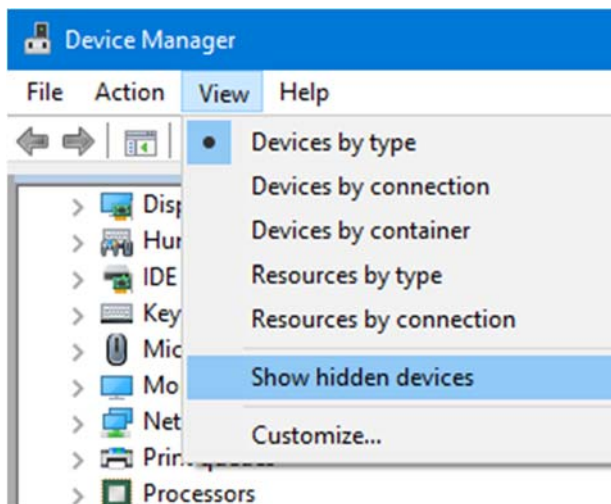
Device Manager

File Action View Help

Disp
Hur
IDE
Key
Mic
Mo
Net
Prir
Processors

Devices by type
Devices by connection
Devices by container
Resources by type
Resources by connection
Show hidden devices
Customize...